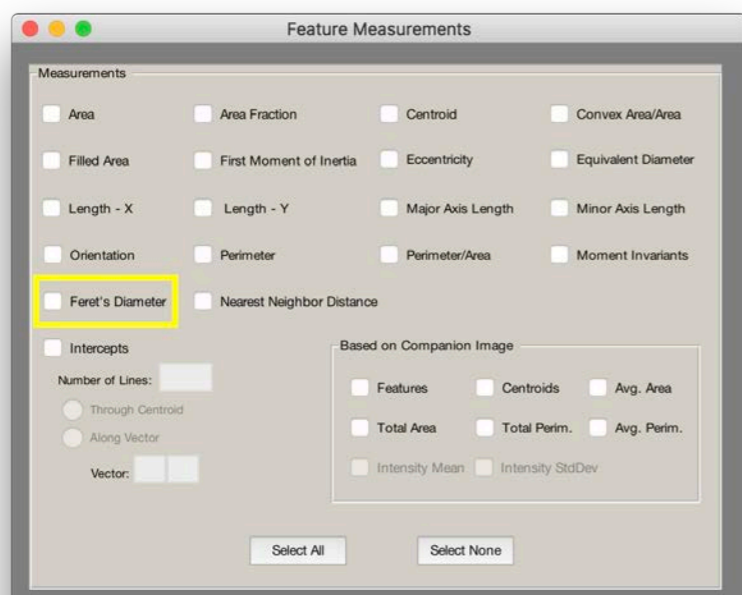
Feature Measurements

Measurements

Area

Area Fraction

Centroid

Convex Area/Area

Filled Area

First Moment of Inertia

Eccentricity

Equivalent Diameter

Length - X

Length - Y

Major Axis Length

Minor Axis Length

Orientation

Perimeter

Perimeter/Area

Moment Invariants

Feret's Diameter

Nearest Neighbor Distance

Intercepts

Number of Lines:

Through Centroid

Along Vector

Vector:

Based on Companion Image

Features

Centroids

Avg. Area

Total Area

Total Perim.

Avg. Perim.

Intensity Mean

Intensity StdDev

Select All

Select None